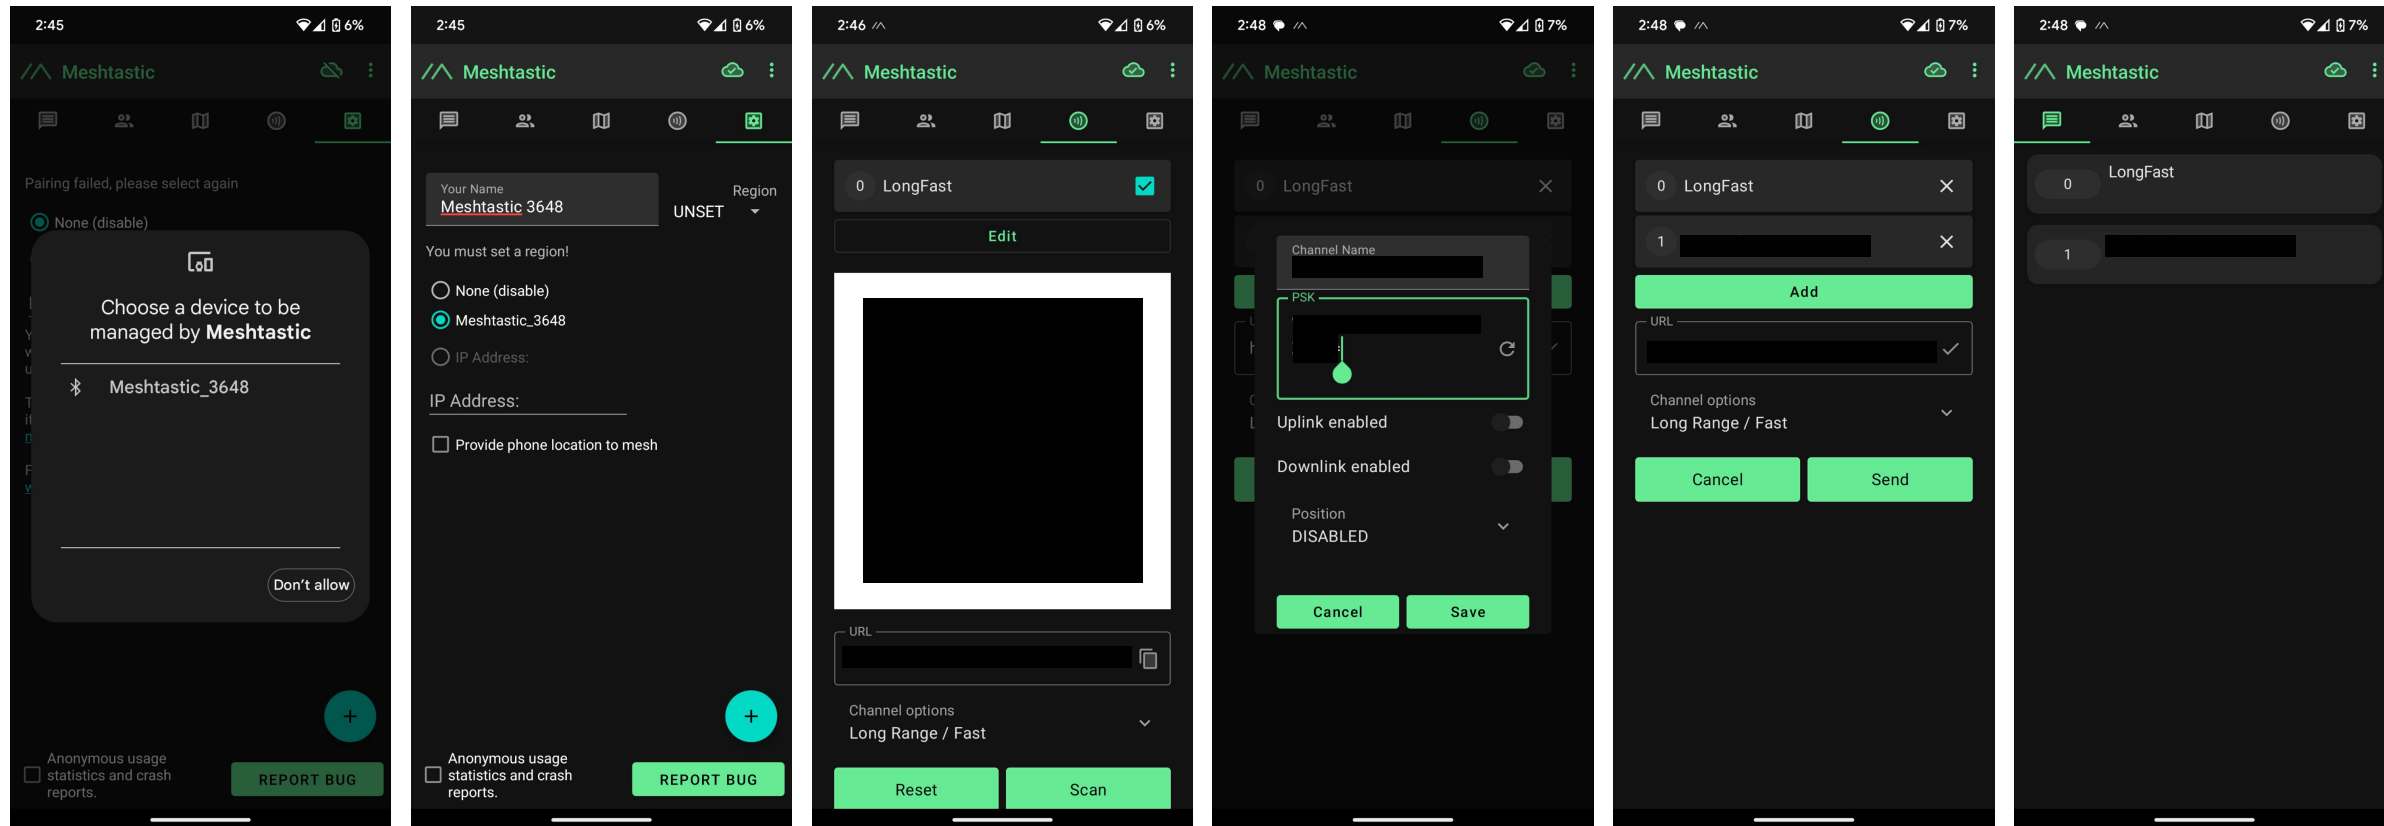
2:45 6%

Meshtastic

Pairing failed, please select again

None (disable)

Choose a device to be managed by Meshtastic

Meshtastic_3648

Don't allow

+

Anonymous usage statistics and crash reports.

REPORT BUG

2:45 6%

Meshtastic

Your Name
Meshtastic 3648

Region
UNSET

You must set a region!

None (disable)

Meshtastic_3648

IP Address:

IP Address:

Provide phone location to mesh

+

Anonymous usage statistics and crash reports.

REPORT BUG

2:46 6%

Meshtastic

0 LongFast

Edit

URL

Channel options
Long Range / Fast

Reset

Scan

2:48 7%

Meshtastic

0 LongFast

Channel Name

PSK

Uplink enabled

Downlink enabled

Position
DISABLED

Cancel

Save

2:48 7%

Meshtastic

0 LongFast

1

Add

URL

Channel options
Long Range / Fast

Cancel

Send

2:48 7%

Meshtastic

0 LongFast

1